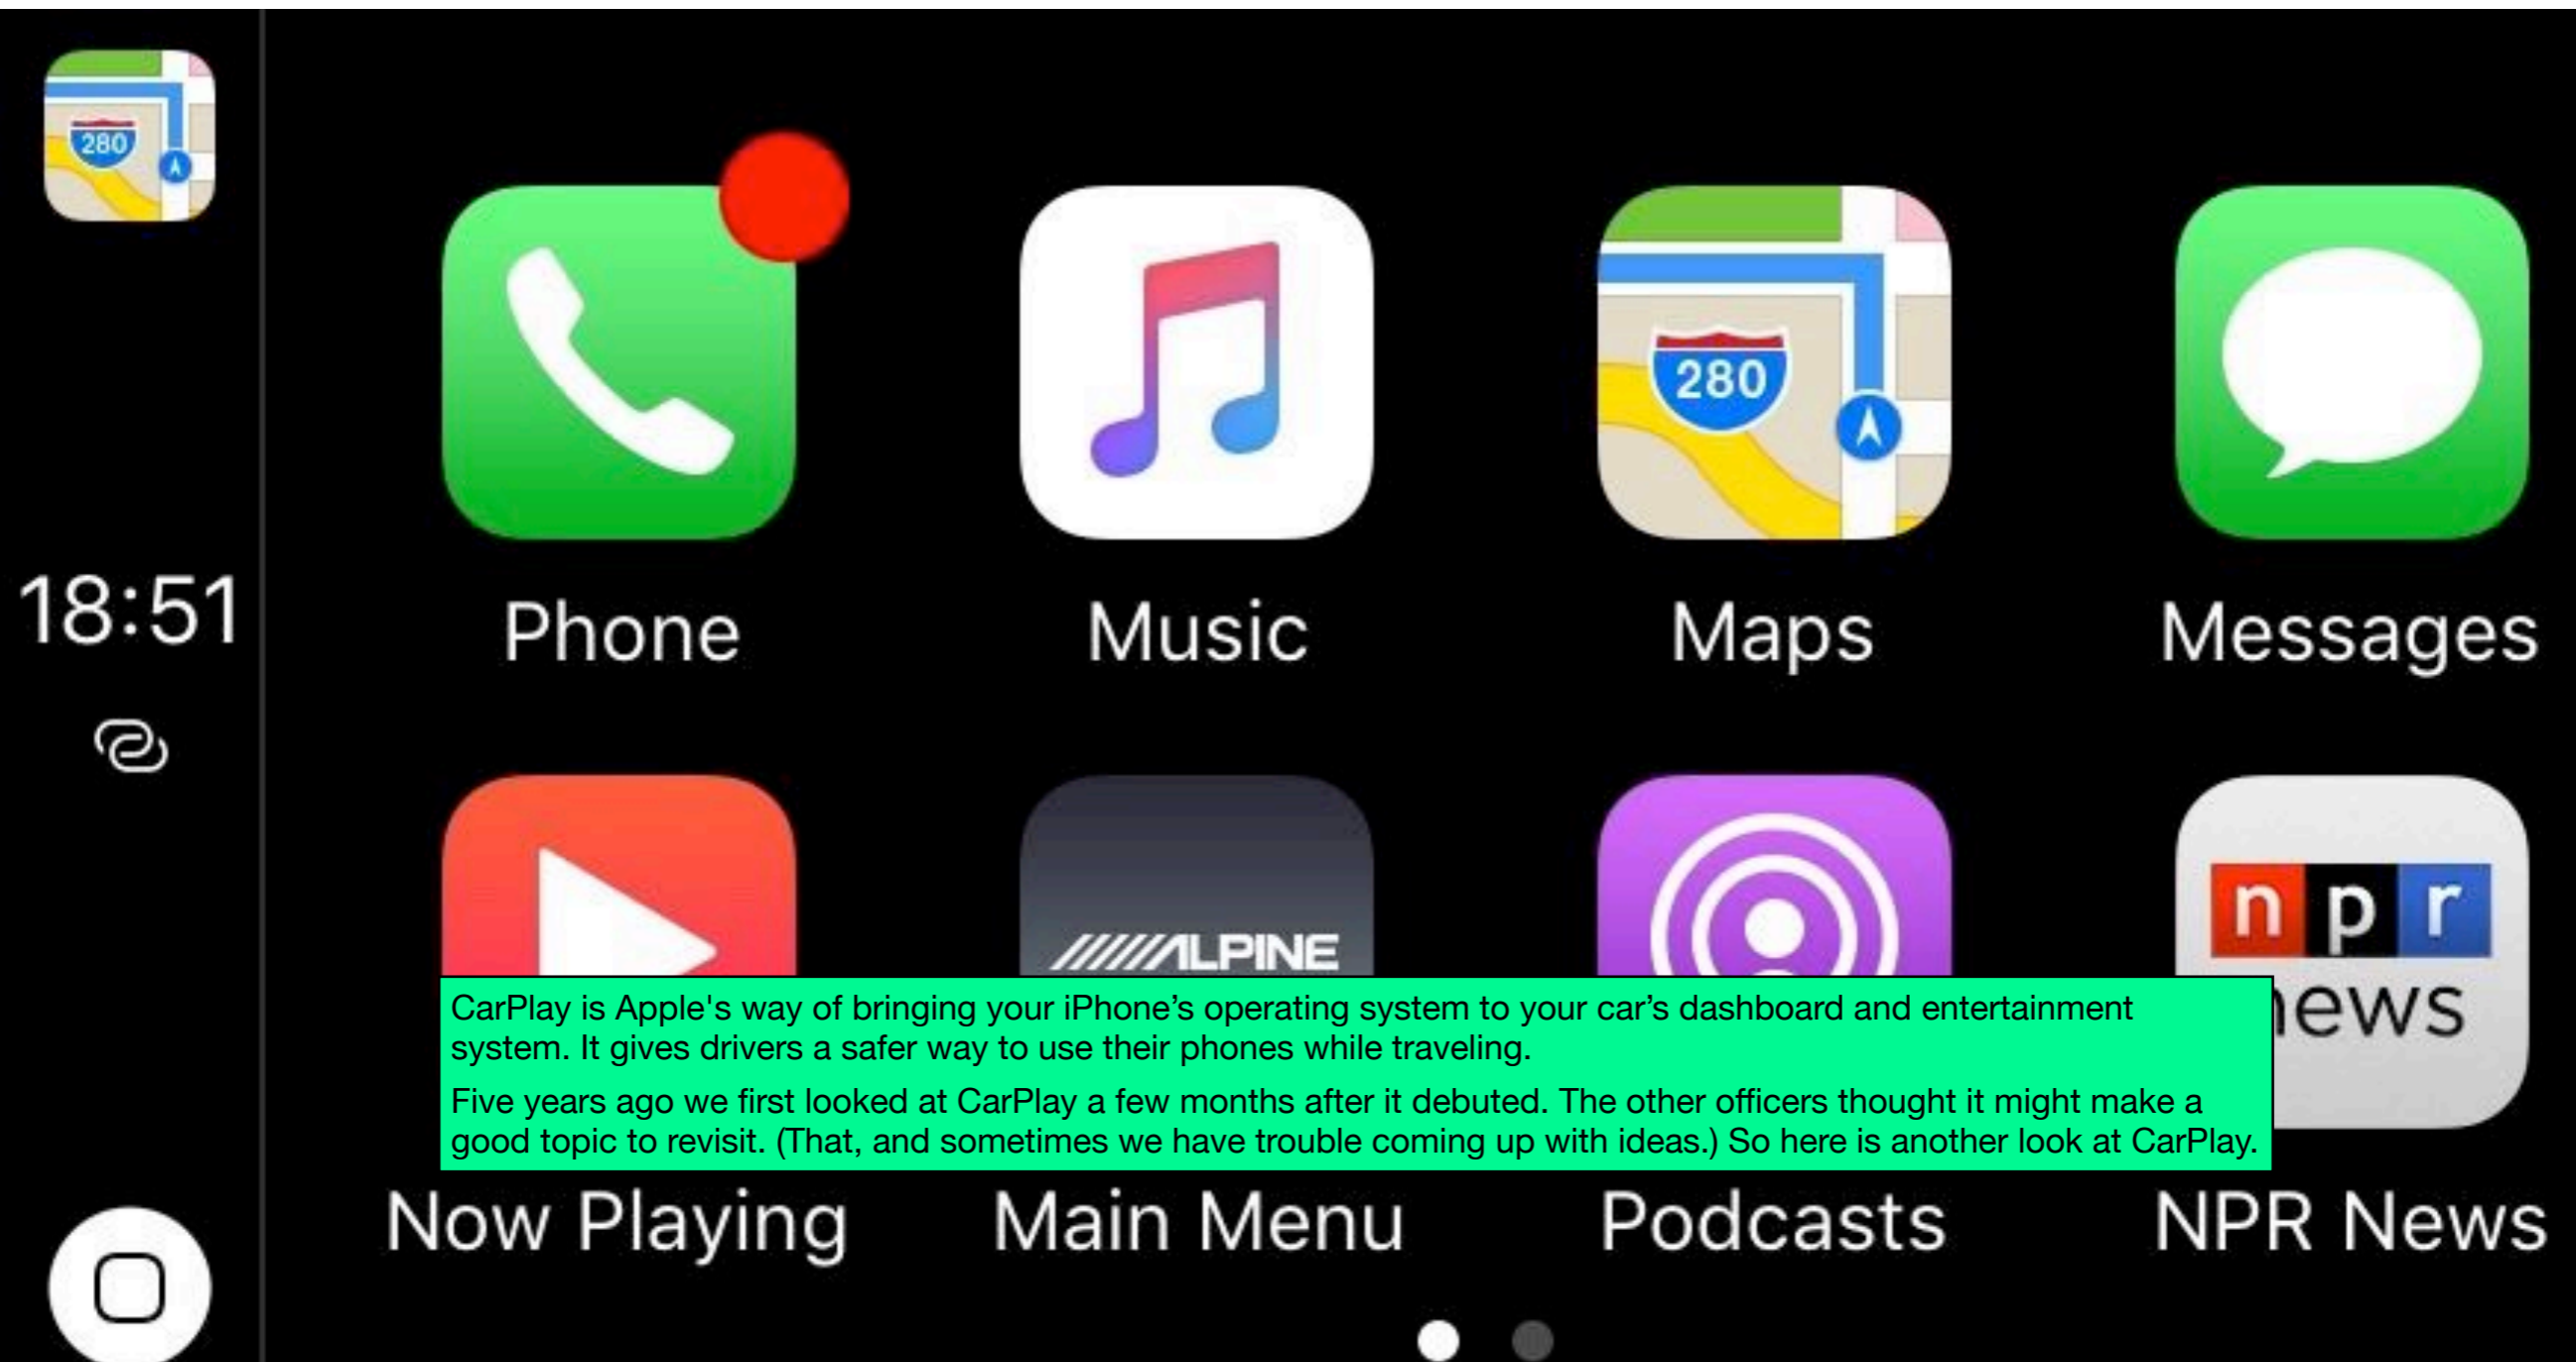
280

18:51

280

Phone

Music

Maps

Messages

ALPINE

n p r

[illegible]ews

CarPlay is Apple's way of bringing your iPhone’s operating system to your car’s dashboard and entertainment system. It gives drivers a safer way to use their phones while traveling.

Five years ago we first looked at CarPlay a few months after it debuted. The other officers thought it might make a good topic to revisit. (That, and sometimes we have trouble coming up with ideas.) So here is another look at CarPlay.

Now Playing

Main Menu

Podcasts

NPR News